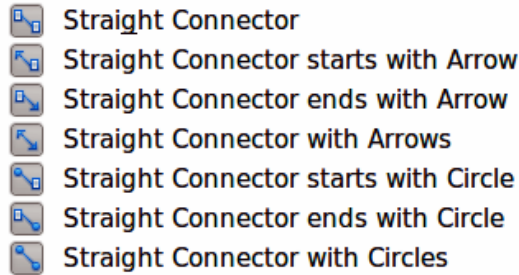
Straight Connector
Straight Connector starts with Arrow
Straight Connector ends with Arrow
Straight Connector with Arrows
Straight Connector starts with Circle
Straight Connector ends with Circle
Straight Connector with Circles